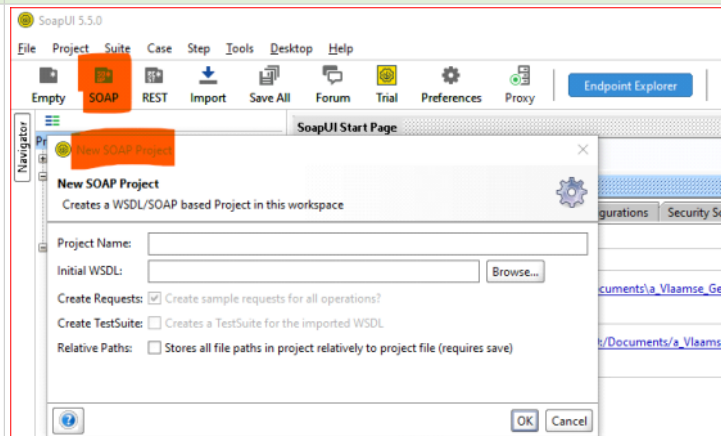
SoapUI 5.5.0

File Project Suite Case Step Tools Desktop Help

Empty SOAP REST Import Save All Forum Trial Preferences Proxy Endpoint Explorer

Navigator

Pr

SoapUI Start Page

New SOAP Project

New SOAP Project
Creates a WSDL/SOAP based Project in this workspace

gurations Security Se

Project Name:
Initial WSDL: Browse...
Create Requests: Create sample requests for all operations?
Create TestSuite: Creates a TestSuite for the imported WSDL
Relative Paths: Stores all file paths in project relatively to project file (requires save)

ocuments\a_Vlaamse_Ge

t/Documents/a_Vlaams

OK Cancel